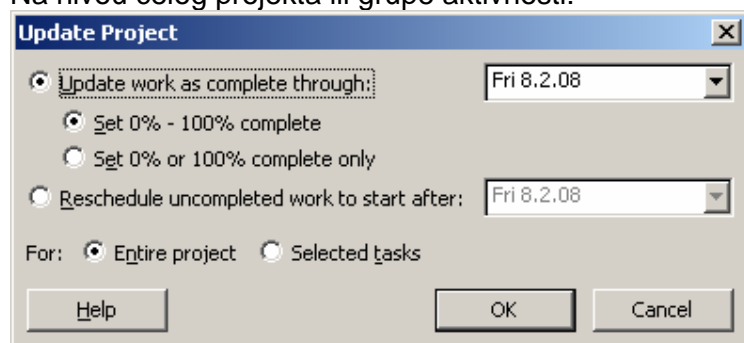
Na nivou celog projekta ili grupe aktivnosti.

Update Project

Update work as complete through: Fri 8.2.08

Set 0% - 100% complete

Set 0% or 100% complete only

Reschedule uncompleted work to start after: Fri 8.2.08

For: Entire project Selected tasks

Help OK Cancel